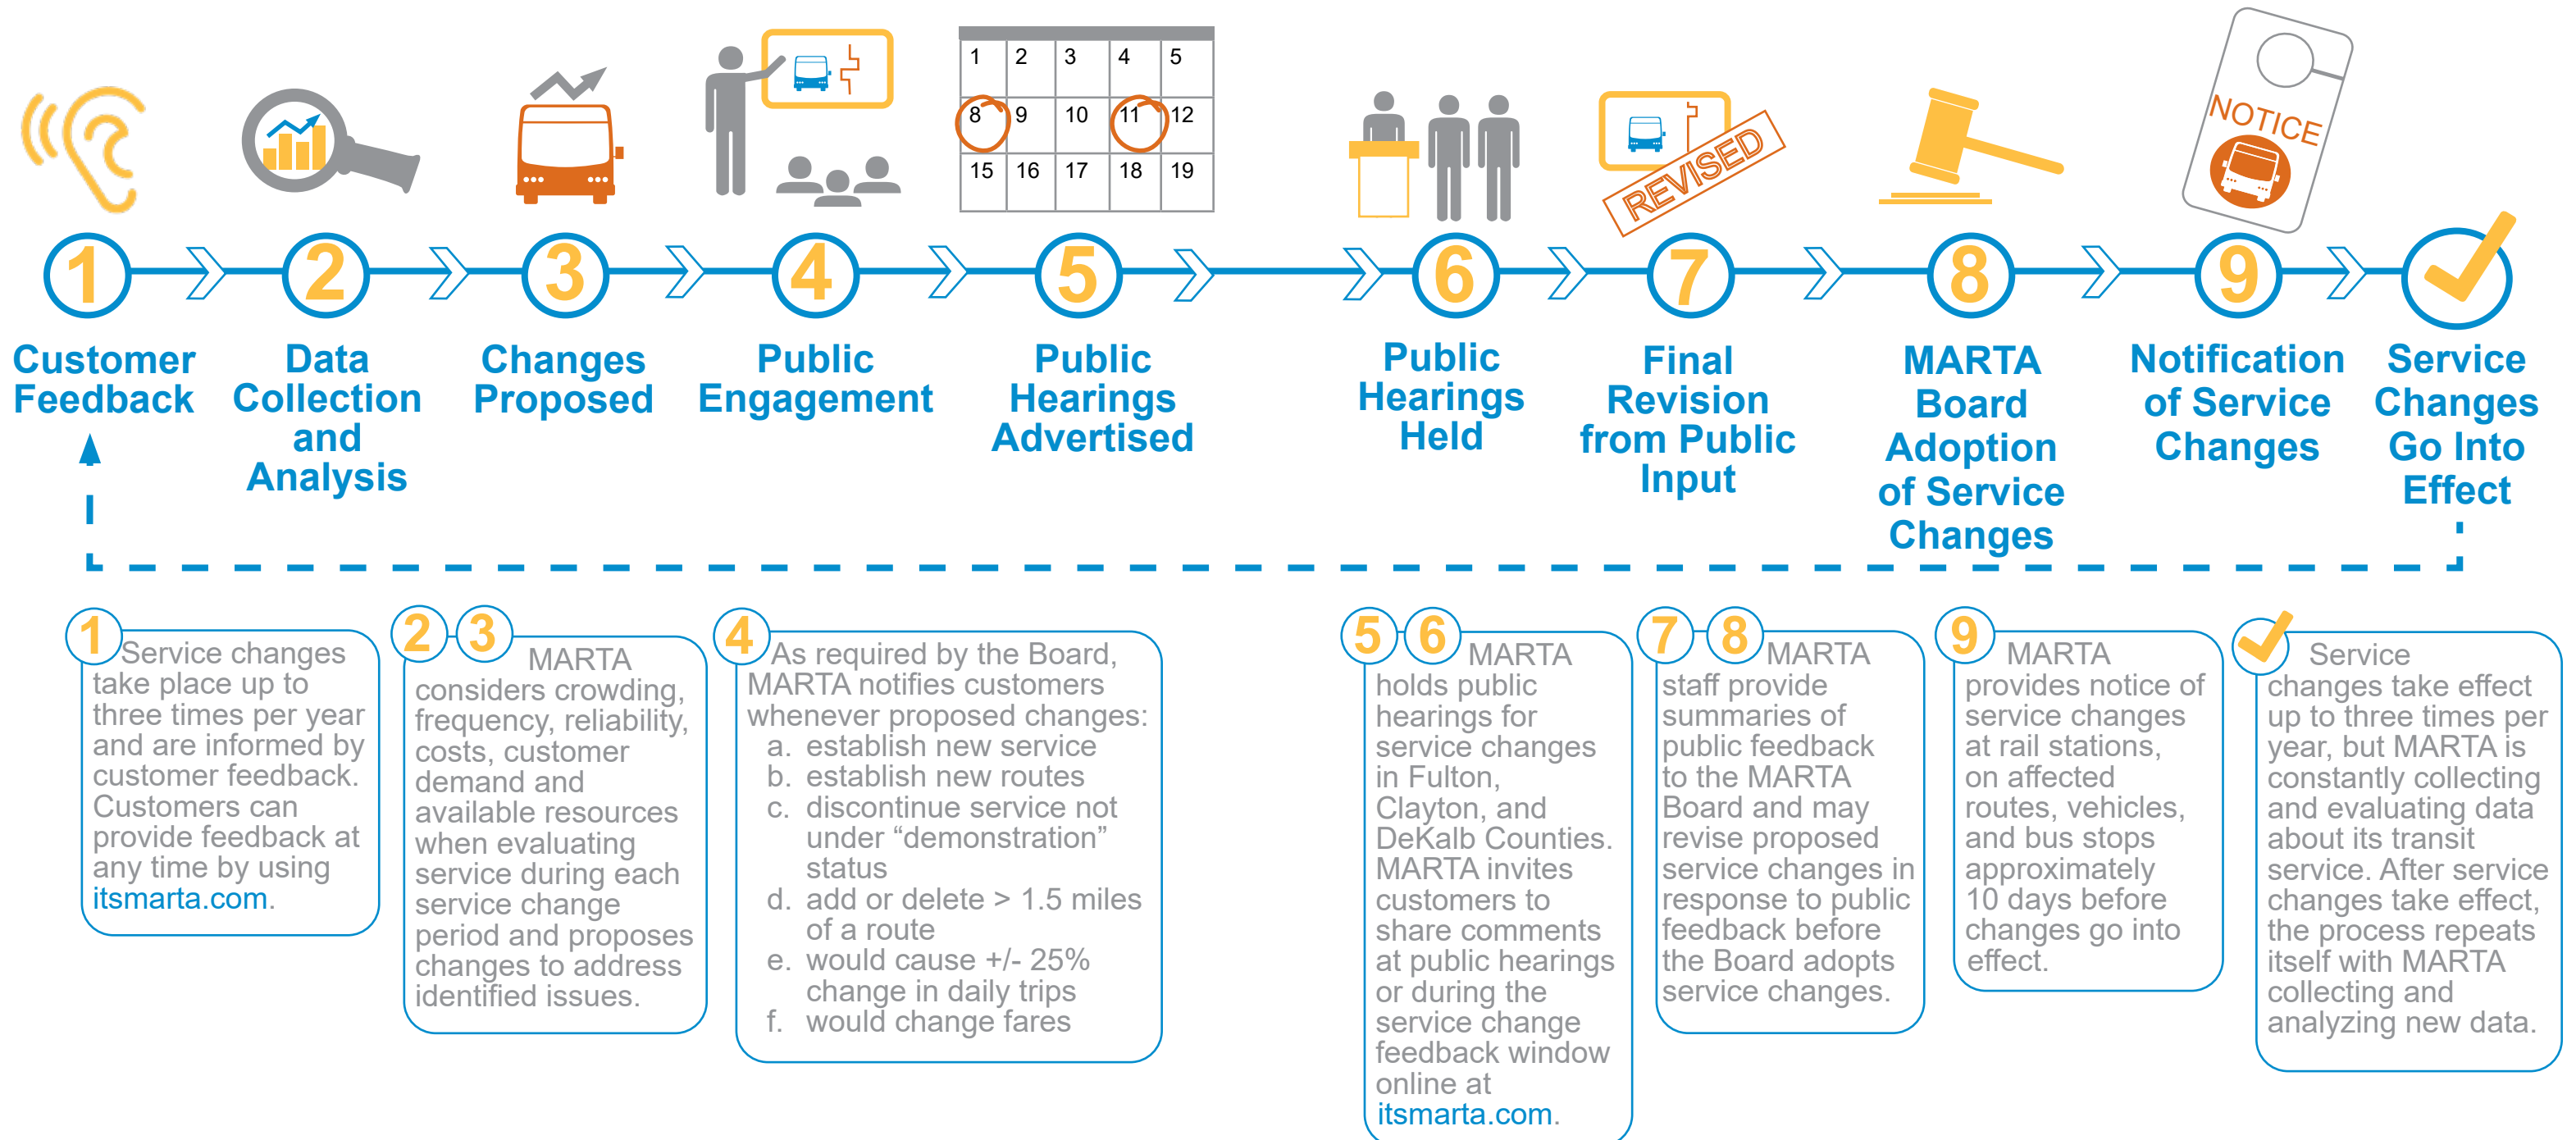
1 2 3 4 5
8 9 10 11 12
15 16 17 18 19

REVISED

NOTICE

1 Customer Feedback

2 Data Collection and Analysis

3 Changes Proposed

4 Public Engagement

5 Public Hearings Advertised

6 Public Hearings Held

7 Final Revision from Public Input

8 MARTA Board Adoption of Service Changes

9 Notification of Service Changes

Service Changes Go Into Effect

1 Service changes take place up to three times per year and are informed by customer feedback. Customers can provide feedback at any time by using itsmarta.com.

2 3 MARTA considers crowding, frequency, reliability, costs, customer demand and available resources when evaluating service during each service change period and proposes changes to address identified issues.

4 As required by the Board, MARTA notifies customers whenever proposed changes:
a. establish new service
b. establish new routes
c. discontinue service not under “demonstration” status
d. add or delete > 1.5 miles of a route
e. would cause +/- 25% change in daily trips
f. would change fares

5 6 MARTA holds public hearings for service changes in Fulton, Clayton, and DeKalb Counties. MARTA invites customers to share comments at public hearings or during the service change feedback window online at itsmarta.com.

7 8 MARTA staff provide summaries of public feedback to the MARTA Board and may revise proposed service changes in response to public feedback before the Board adopts service changes.

9 MARTA provides notice of service changes at rail stations, on affected routes, vehicles, and bus stops approximately 10 days before changes go into effect.

Service changes take effect up to three times per year, but MARTA is constantly collecting and evaluating data about its transit service. After service changes take effect, the process repeats itself with MARTA collecting and analyzing new data.